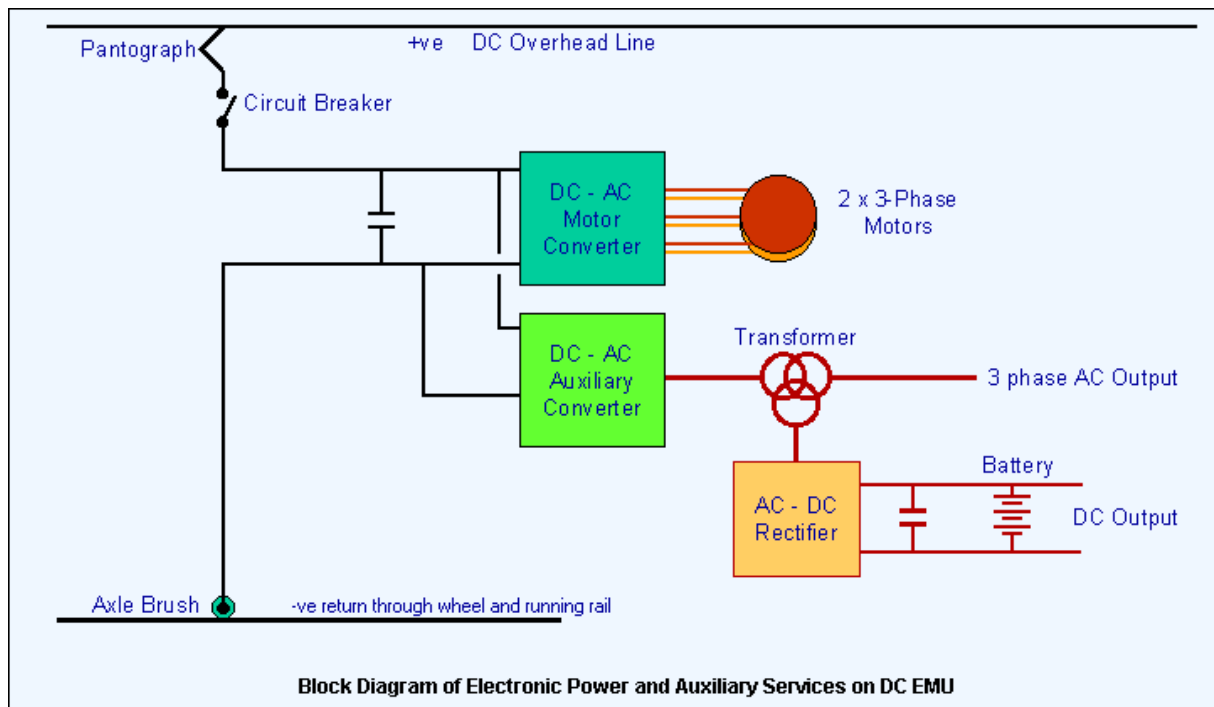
Pantograph

+ve DC Overhead Line

Circuit Breaker

DC - AC Motor Converter

2 x 3-Phase Motors

DC - AC Auxiliary Converter

Transformer

3 phase AC Output

Battery

AC - DC Rectifier

DC Output

Axle Brush

-ve return through wheel and running rail

Block Diagram of Electronic Power and Auxiliary Services on DC EMU